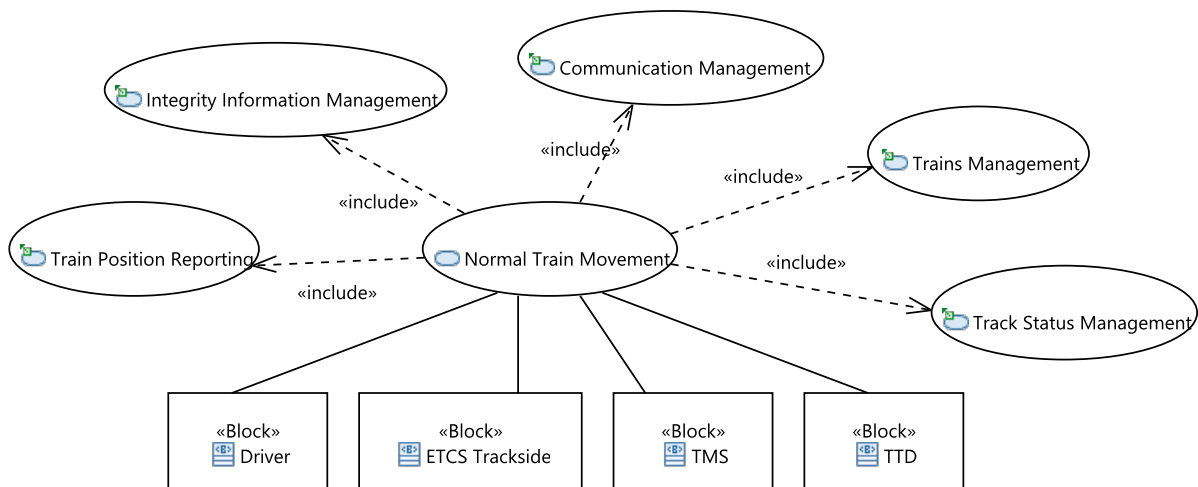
Communication Management

Integrity Information Management

«include»

Trains Management

«include»

«include»

Train Position Reporting

Normal Train Movement

«include»

«include»

Track Status Management

«Block»
Driver

«Block»
ETCS Trackside

«Block»
TMS

«Block»
TTD